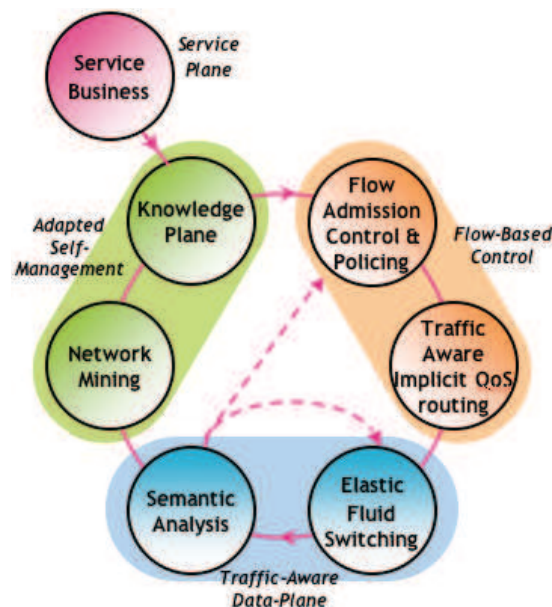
Service Business

Service Plane

Knowledge Plane

Adapted Self-Management

Network Mining

Flow Admission Control & Policing

Flow-Based Control

Traffic Aware Implicit QoS routing

Semantic Analysis

Elastic Fluid Switching

Traffic-Aware Data-Plane